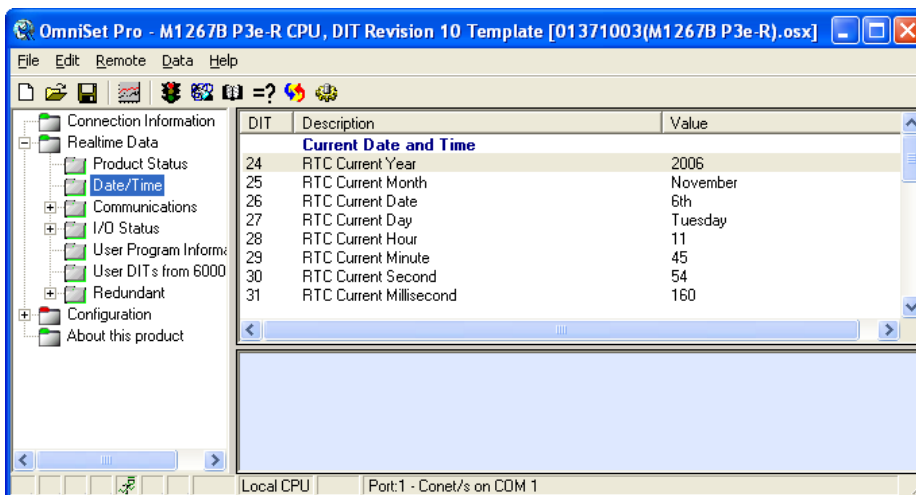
OmniSet Pro - M1267B P3e-R CPU, DIT Revision 10 Template [01371003(M1267B P3e-R).osx]

File Edit Remote Data Help

=?

Connection Information
Realtime Data
Product Status
Date/Time
Communications
I/O Status
User Program Informa
User DITs from 6000
Redundant
Configuration
About this product

| DIT | Description | Value |
|---|---|---|
| | Current Date and Time | |
| 24 | RTC Current Year | 2006 |
| 25 | RTC Current Month | November |
| 26 | RTC Current Date | 6th |
| 27 | RTC Current Day | Tuesday |
| 28 | RTC Current Hour | 11 |
| 29 | RTC Current Minute | 45 |
| 30 | RTC Current Second | 54 |
| 31 | RTC Current Millisecond | 160 |

Local CPU
Port:1 - Conet/s on COM 1